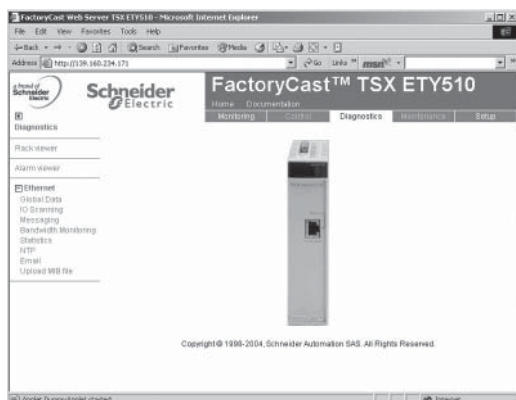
FactoryCast Web Server TSX ETY510 - Microsoft Internet Explorer

File Edit View Favorites Tools Help

Back Search Favorites Media

Address http://139.160.234.171

Go Links msn

a brand of Schneider Electric

Schneider Electric

FactoryCast™ TSX ETY510

Home Documentation

Monitoring Control Diagnostics Maintenance Setup

Diagnostics

Rack viewer

Alarm viewer

Ethernet
Global Data
IO Scanning
Messaging
Bandwidth Monitoring
Statistics
NTP
Email
Upload MIB file

Copyright © 1998-2004, Schneider Automation SAS. All Rights Reserved.

Applet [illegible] started

Internet